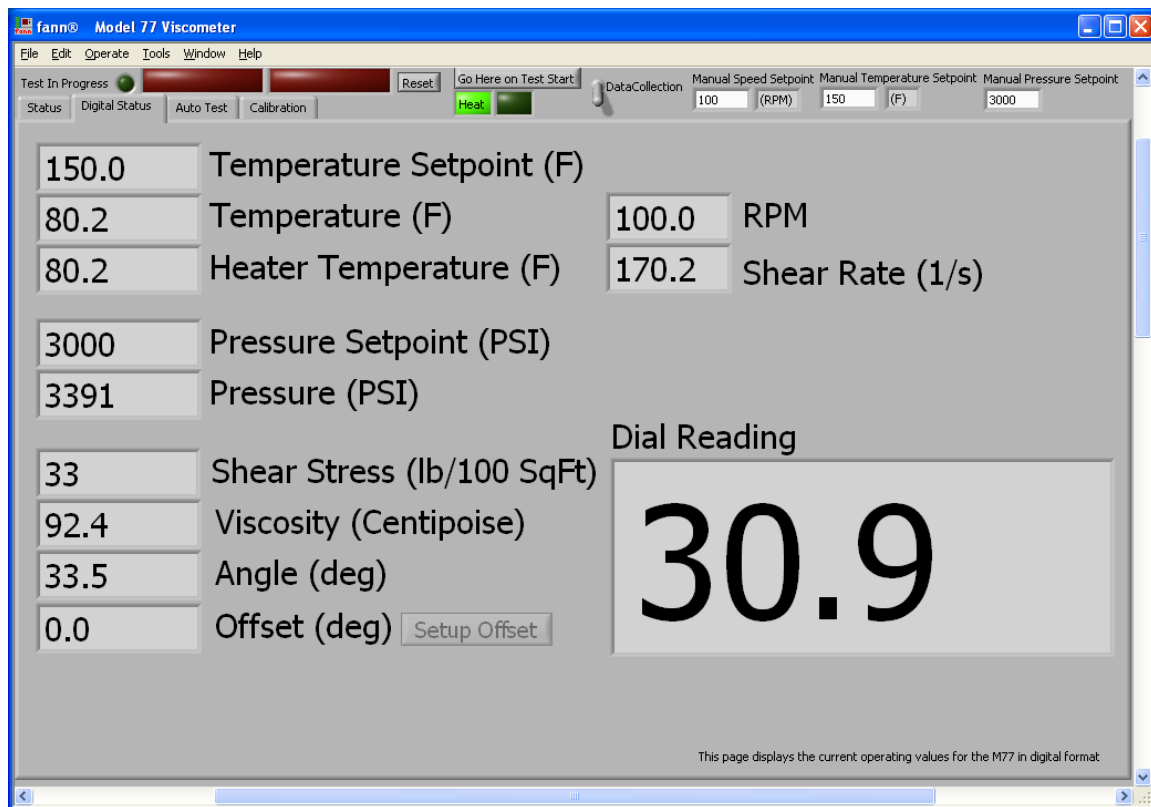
fann® Model 77 Viscometer

File Edit Operate Tools Window Help

Test In Progress

Reset

Go Here on Test Start

Heat

DataCollection

Manual Speed Setpoint
100
(RPM)

Manual Temperature Setpoint
150
(F)

Manual Pressure Setpoint
3000

Status | Digital Status | Auto Test | Calibration

| | |
|---|---|
| 150.0 | Temperature Setpoint (F) |
| 80.2 | Temperature (F) |
| 80.2 | Heater Temperature (F) |

| | |
|---|---|
| 100.0 | RPM |
| 170.2 | Shear Rate (1/s) |

| | |
|---|---|
| 3000 | Pressure Setpoint (PSI) |
| 3391 | Pressure (PSI) |

| | |
|---|---|
| 33 | Shear Stress (lb/100 SqFt) |
| 92.4 | Viscosity (Centipoise) |
| 33.5 | Angle (deg) |
| 0.0 | Offset (deg) |

Setup Offset

Dial Reading

30.9

This page displays the current operating values for the M77 in digital format